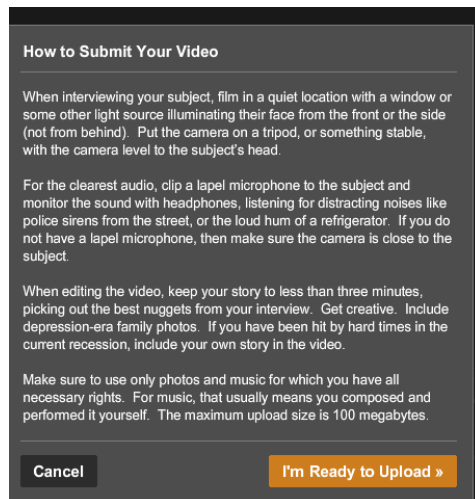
How to Submit Your Video

When interviewing your subject, film in a quiet location with a window or some other light source illuminating their face from the front or the side (not from behind). Put the camera on a tripod, or something stable, with the camera level to the subject's head.

For the clearest audio, clip a lapel microphone to the subject and monitor the sound with headphones, listening for distracting noises like police sirens from the street, or the loud hum of a refrigerator. If you do not have a lapel microphone, then make sure the camera is close to the subject.

When editing the video, keep your story to less than three minutes, picking out the best nuggets from your interview. Get creative. Include depression-era family photos. If you have been hit by hard times in the current recession, include your own story in the video.

Make sure to use only photos and music for which you have all necessary rights. For music, that usually means you composed and performed it yourself. The maximum upload size is 100 megabytes.

Cancel

I'm Ready to Upload »